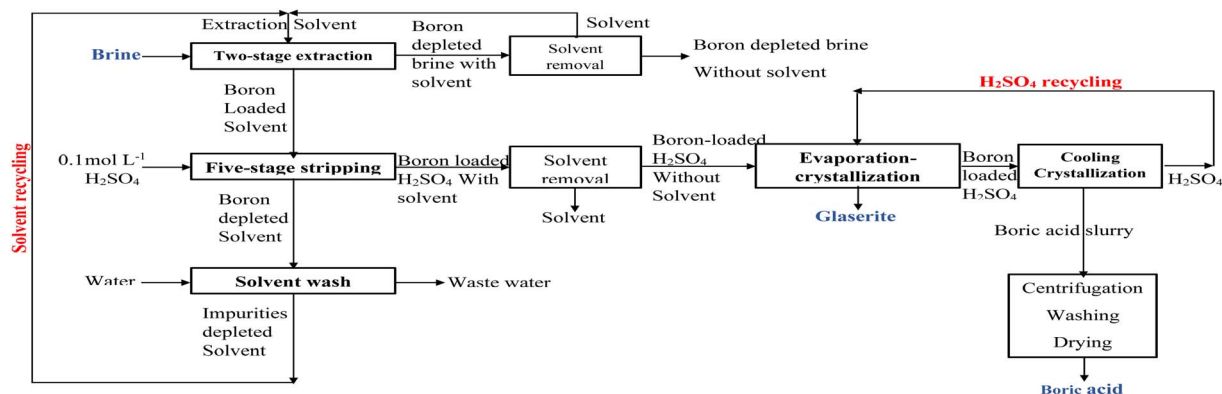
Extraction Solvent

Solvent

Brine

Two-stage extraction

Boron depleted brine with solvent

Solvent removal

Boron depleted brine

Without solvent

Solvent recycling

Boron Loaded Solvent

$H_2SO_4$ recycling

0.1mol $L^{-1}$ $H_2SO_4$

Five-stage stripping

Boron loaded $H_2SO_4$ With solvent

Solvent removal

Solvent

Boron-loaded $H_2SO_4$ Without Solvent

Evaporation-crystallization

Glaserite

Boron loaded $H_2SO_4$

Cooling Crystallization

$H_2SO_4$

Boron depleted Solvent

Boric acid slurry

Water

Solvent wash

Waste water

Impurities depleted Solvent

Centrifugation

Washing

Drying

Boric acid